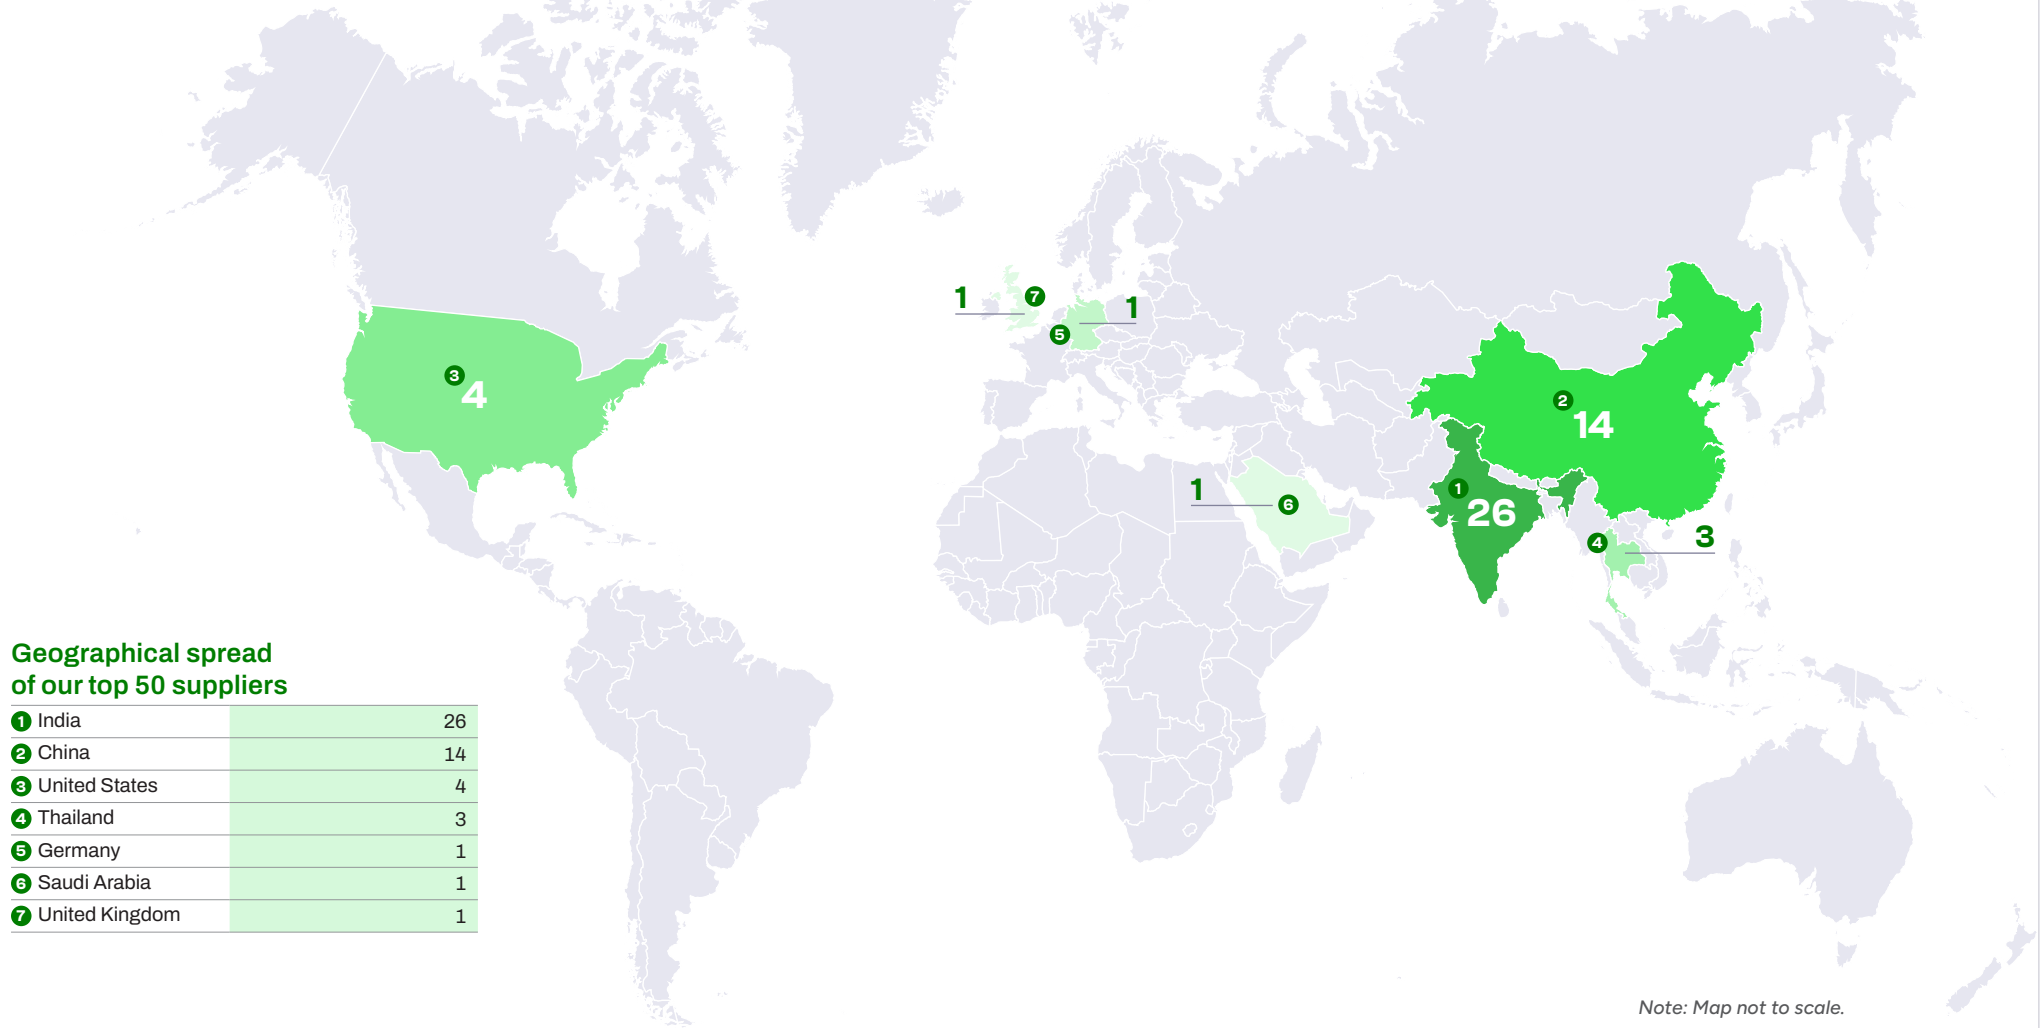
3
4

1 7

1

5

2
14

1
26

1 6

4
3

Geographical spread of our top 50 suppliers

| | |
|---|---|
| 1 India | 26 |
| 2 China | 14 |
| 3 United States | 4 |
| 4 Thailand | 3 |
| 5 Germany | 1 |
| 6 Saudi Arabia | 1 |
| 7 United Kingdom | 1 |

Note: Map not to scale.